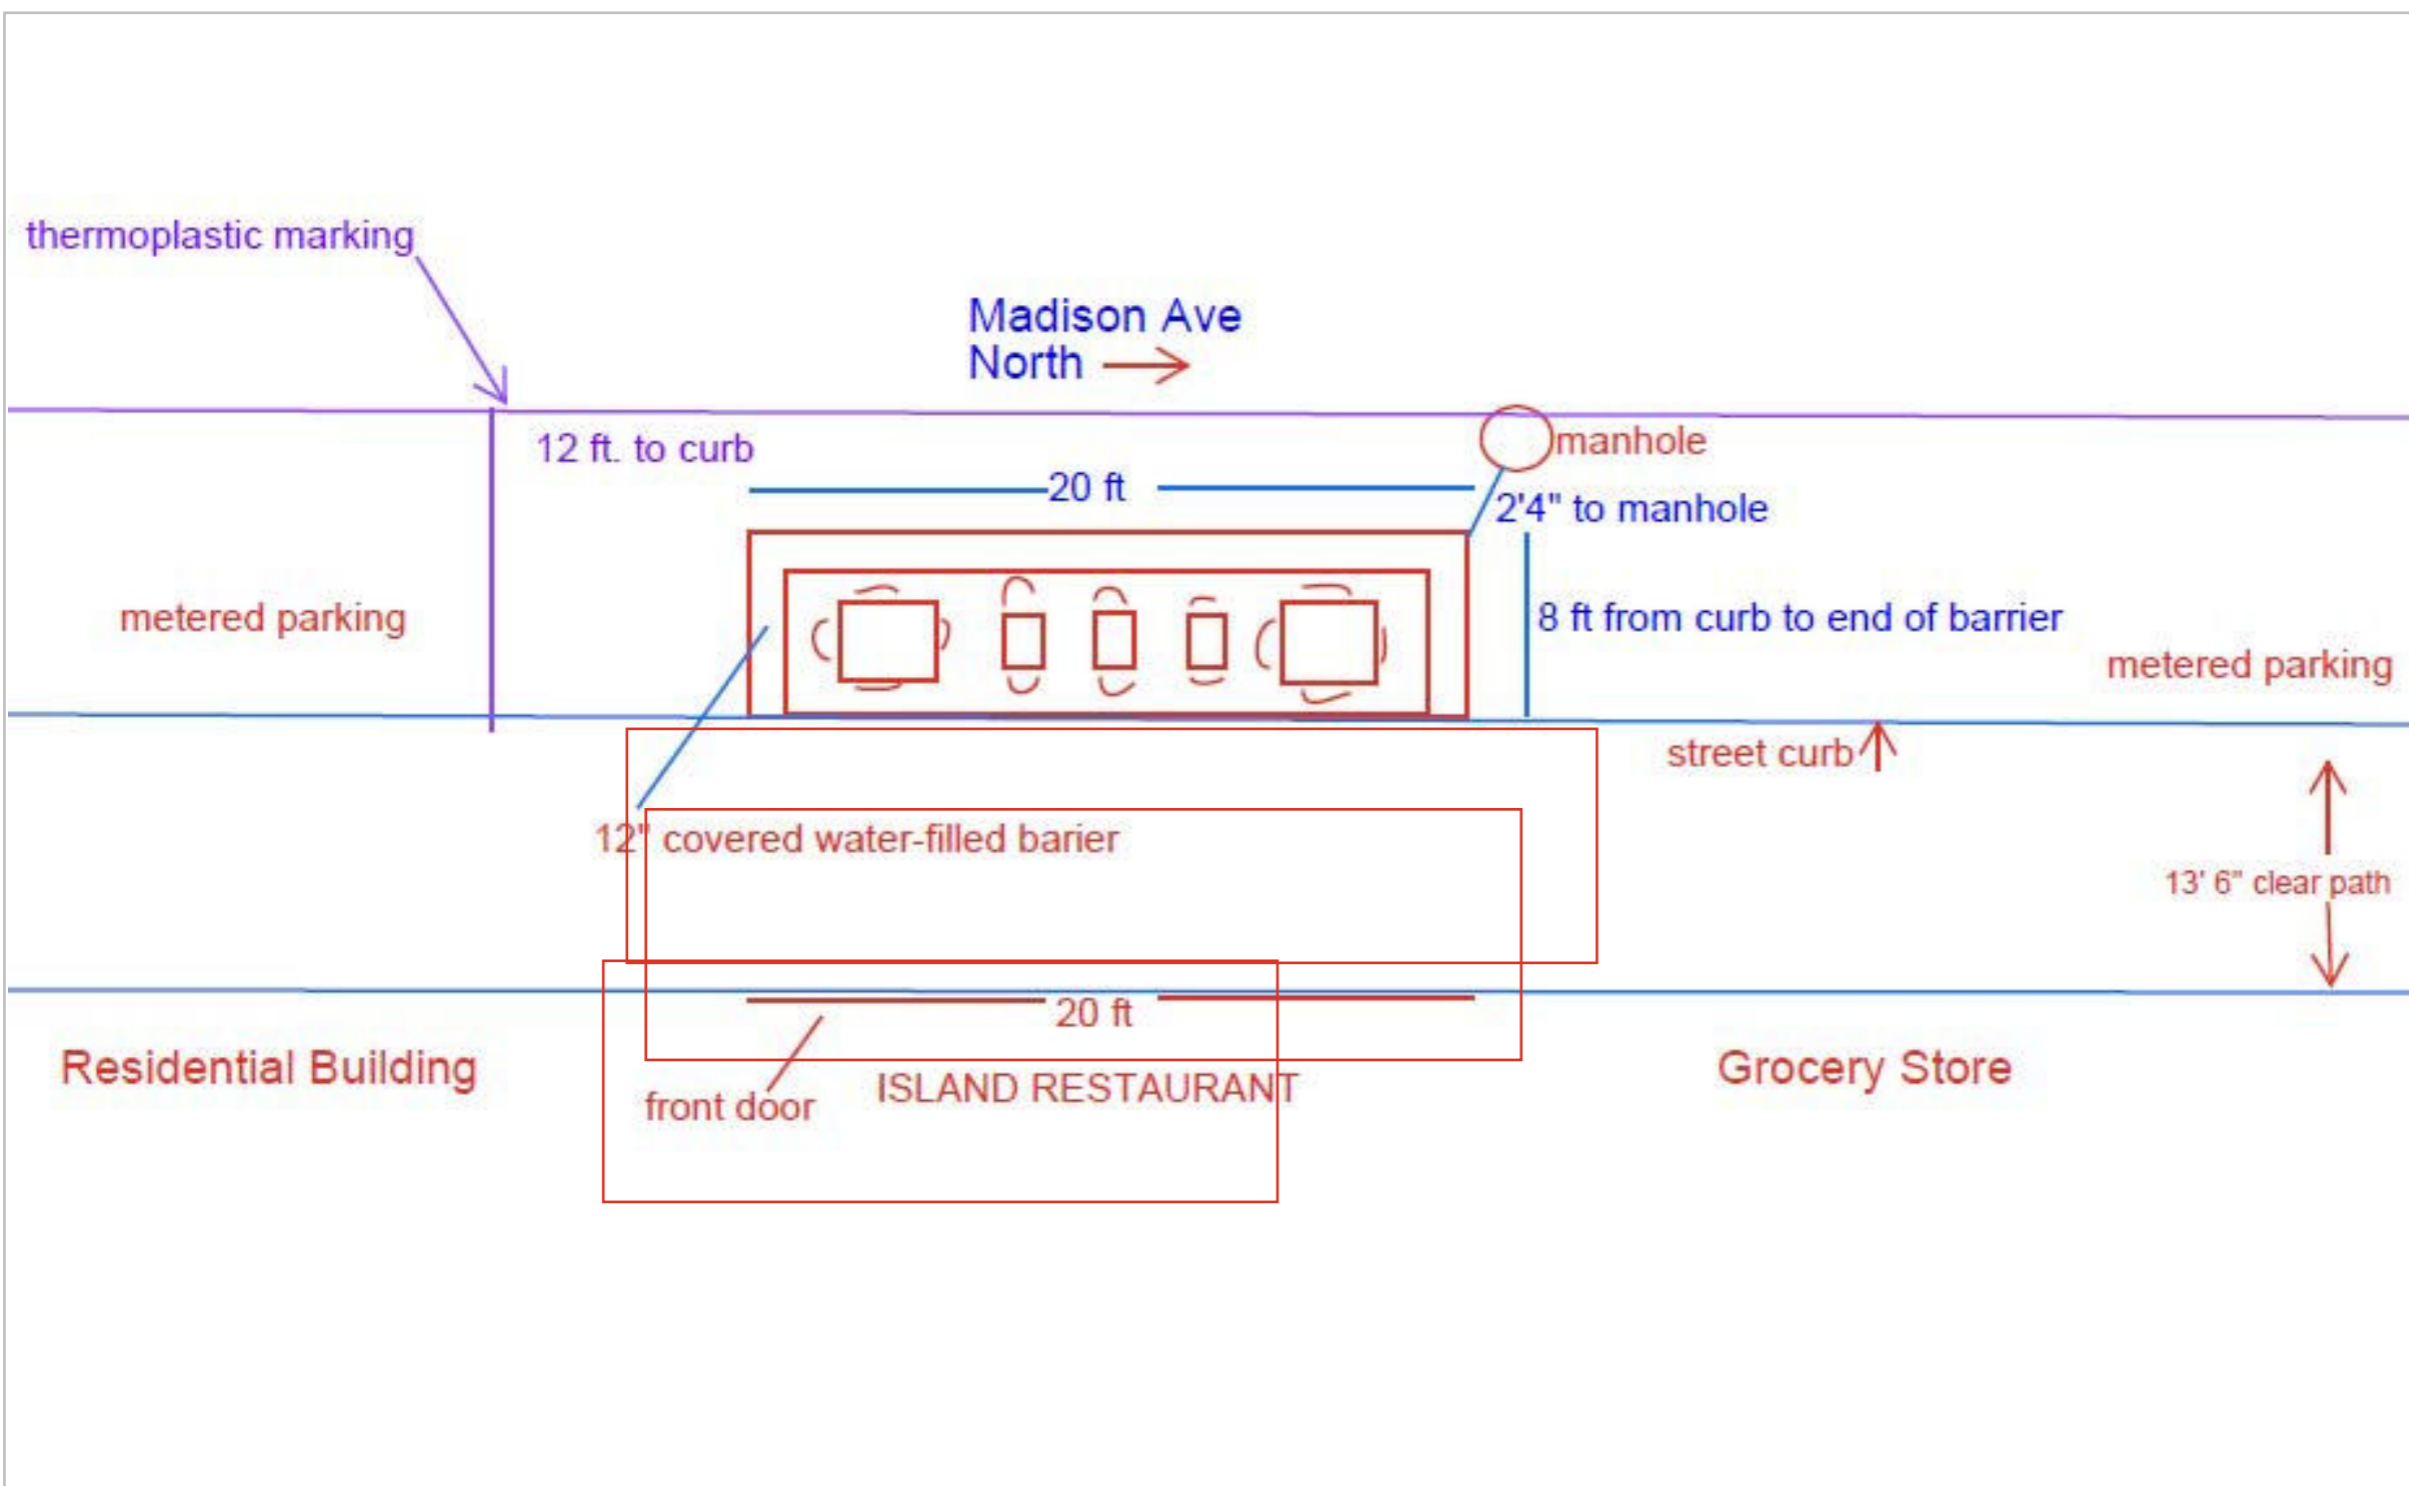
thermoplastic marking

Madison Ave
North

12 ft. to curb

manhole

20 ft

2'4" to manhole

metered parking

8 ft from curb to end of barrier

metered parking

street curb

12" covered water-filled barier

13' 6" clear path

20 ft

Residential Building

front door

ISLAND RESTAURANT

Grocery Store